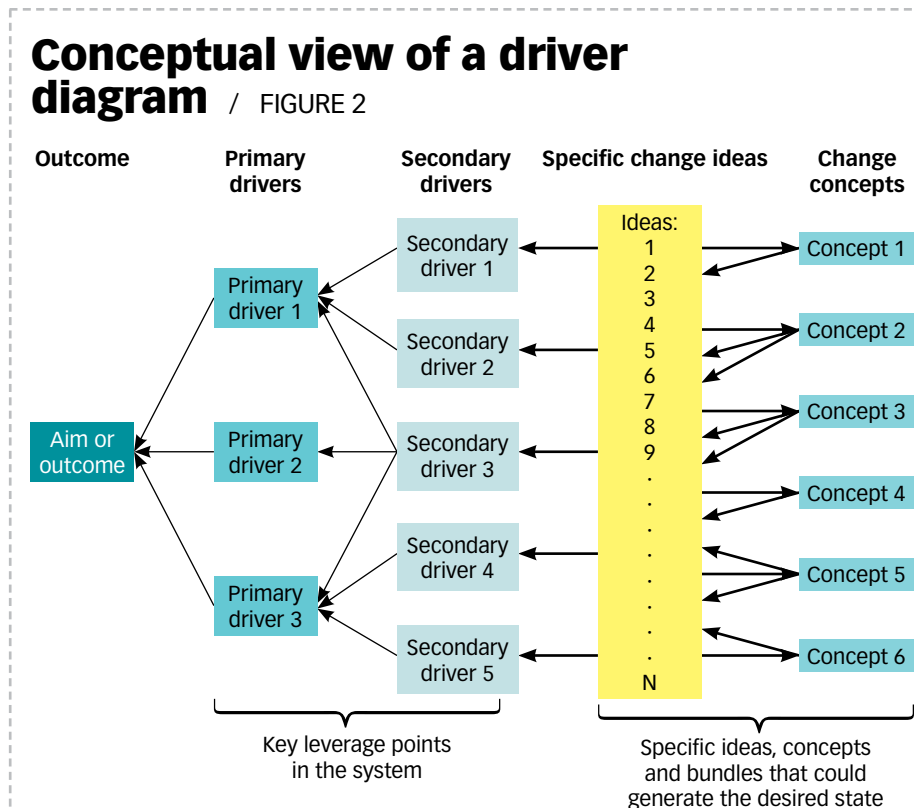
Conceptual view of a driver diagram / FIGURE 2

Outcome

Primary drivers

Secondary drivers

Specific change ideas

Change concepts

Aim or outcome

Primary driver 1

Primary driver 2

Primary driver 3

Secondary driver 1

Secondary driver 2

Secondary driver 3

Secondary driver 4

Secondary driver 5

Ideas:
1
2
3
4
5
6
7
8
9
.
.
.
.
.
.
.
N

Concept 1

Concept 2

Concept 3

Concept 4

Concept 5

Concept 6

Key leverage points in the system

Specific ideas, concepts and bundles that could generate the desired state